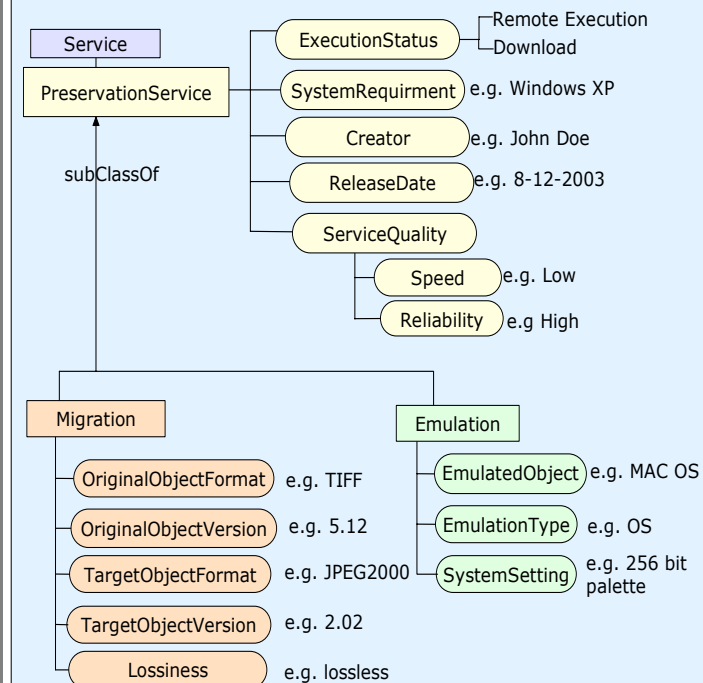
Service

PreservationService

subClassOf

ExecutionStatus

Remote Execution

Download

SystemRequirment e.g. Windows XP

Creator e.g. John Doe

ReleaseDate e.g. 8-12-2003

ServiceQuality

Speed e.g. Low

Reliability e.g High

Migration

OriginalObjectFormat e.g. TIFF

OriginalObjectVersion e.g. 5.12

TargetObjectFormat e.g. JPEG2000

TargetObjectVersion e.g. 2.02

Lossiness e.g. lossless

Emulation

EmulatedObject e.g. MAC OS

EmulationType e.g. OS

SystemSetting e.g. 256 bit palette